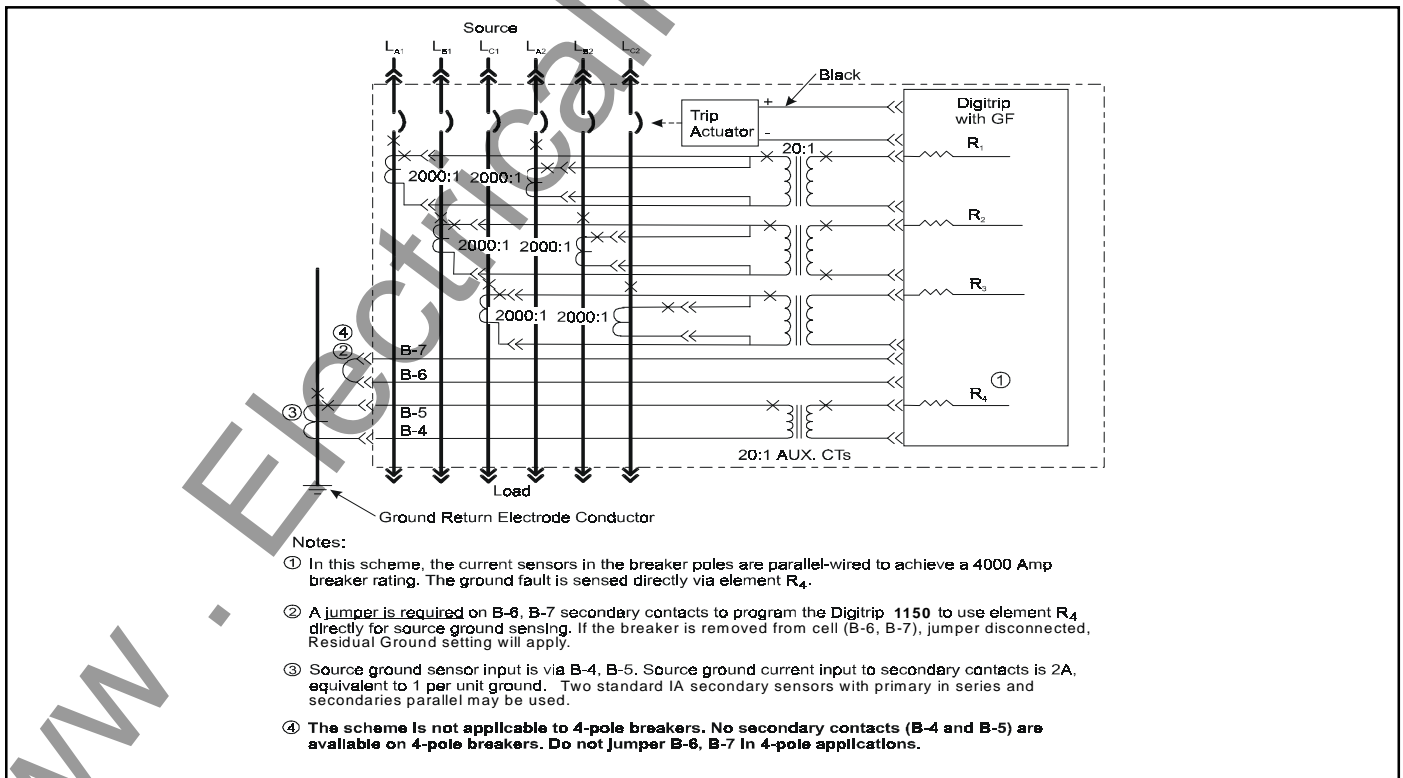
Source

$L_{A1}$ $L_{B1}$ $L_{C1}$ $L_{A2}$ $L_{B2}$ $L_{C2}$

Black

Trip Actuator

+

-

Digitrip with GF

20:1

$R_1$

2000:1 2000:1

$R_2$

2000:1 2000:1

$R_3$

2000:1 2000:1

④

②

B-7

B-6

$R_4$ ①

③

B-5

B-4

20:1 AUX. CTs

Load

Ground Return Electrode Conductor

www . Electrical

Notes:

① In this scheme, the current sensors in the breaker poles are parallel-wired to achieve a 4000 Amp breaker rating. The ground fault is sensed directly via element $R_4$.

② A jumper is required on B-6, B-7 secondary contacts to program the Digitrip 1150 to use element $R_4$ directly for source ground sensing. If the breaker is removed from cell (B-6, B-7), jumper disconnected, Residual Ground setting will apply.

③ Source ground sensor input is via B-4, B-5. Source ground current input to secondary contacts is 2A, equivalent to 1 per unit ground. Two standard IA secondary sensors with primary in series and secondaries parallel may be used.

④ The scheme is not applicable to 4-pole breakers. No secondary contacts (B-4 and B-5) are available on 4-pole breakers. Do not jumper B-6, B-7 in 4-pole applications.